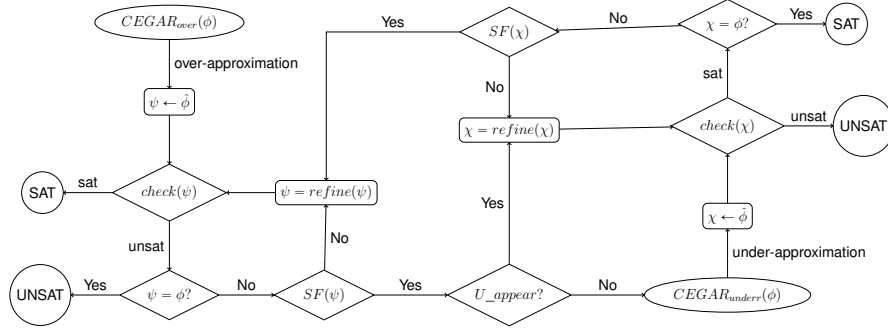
$CEGAR_{over}(\phi)$

over-approximation

$\psi \leftarrow \hat{\phi}$

SAT

sat

$check(\psi)$

unsat

UNSAT

Yes

$\psi = \phi?$

No

$SF(\psi)$

No

$\psi = refine(\psi)$

Yes

Yes

$SF(\chi)$

No

No

$\chi = refine(\chi)$

Yes

$U\_appear?$

No

$CEGAR_{underr}(\phi)$

under-approximation

$\chi \leftarrow \hat{\phi}$

$check(\chi)$

unsat

UNSAT

sat

$\chi = \phi?$

Yes

SAT